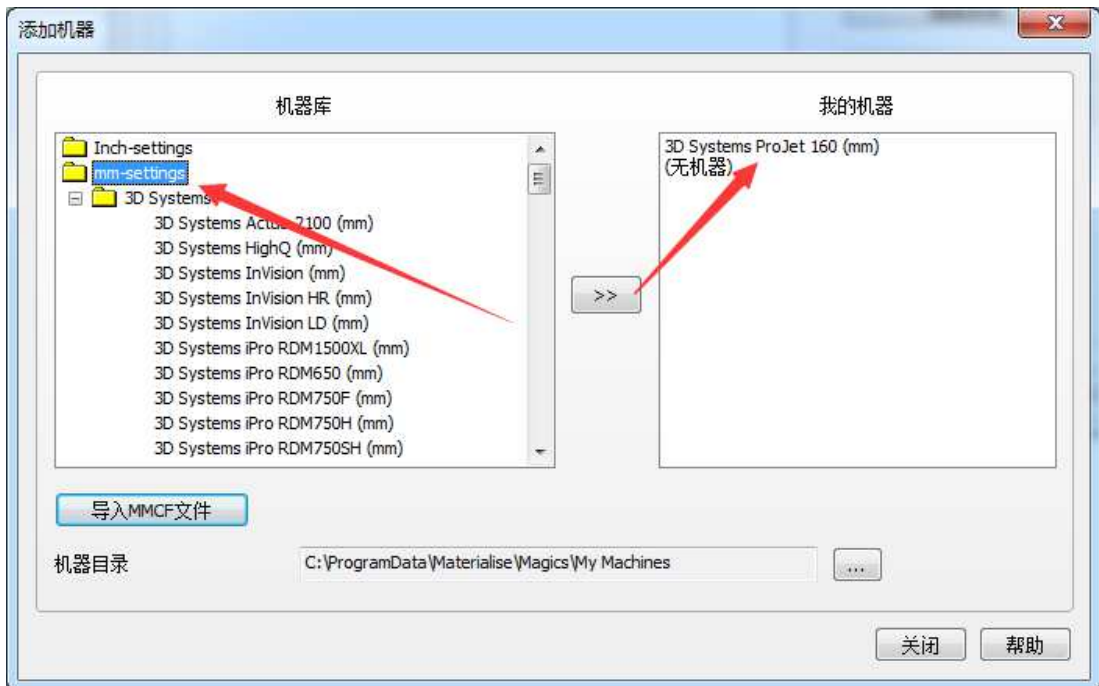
添加机器

机器库

Inch-settings
mm-settings
3D Systems
3D Systems Actua 7100 (mm)
3D Systems HighQ (mm)
3D Systems InVision (mm)
3D Systems InVision HR (mm)
3D Systems InVision LD (mm)
3D Systems iPro RDM1500XL (mm)
3D Systems iPro RDM650 (mm)
3D Systems iPro RDM750F (mm)
3D Systems iPro RDM750H (mm)
3D Systems iPro RDM750SH (mm)

>>

我的机器

3D Systems ProJet 160 (mm)
(无机器)

导入MMCF文件

机器目录

C:\ProgramData\Materialise\Magics\My Machines

...

关闭

帮助